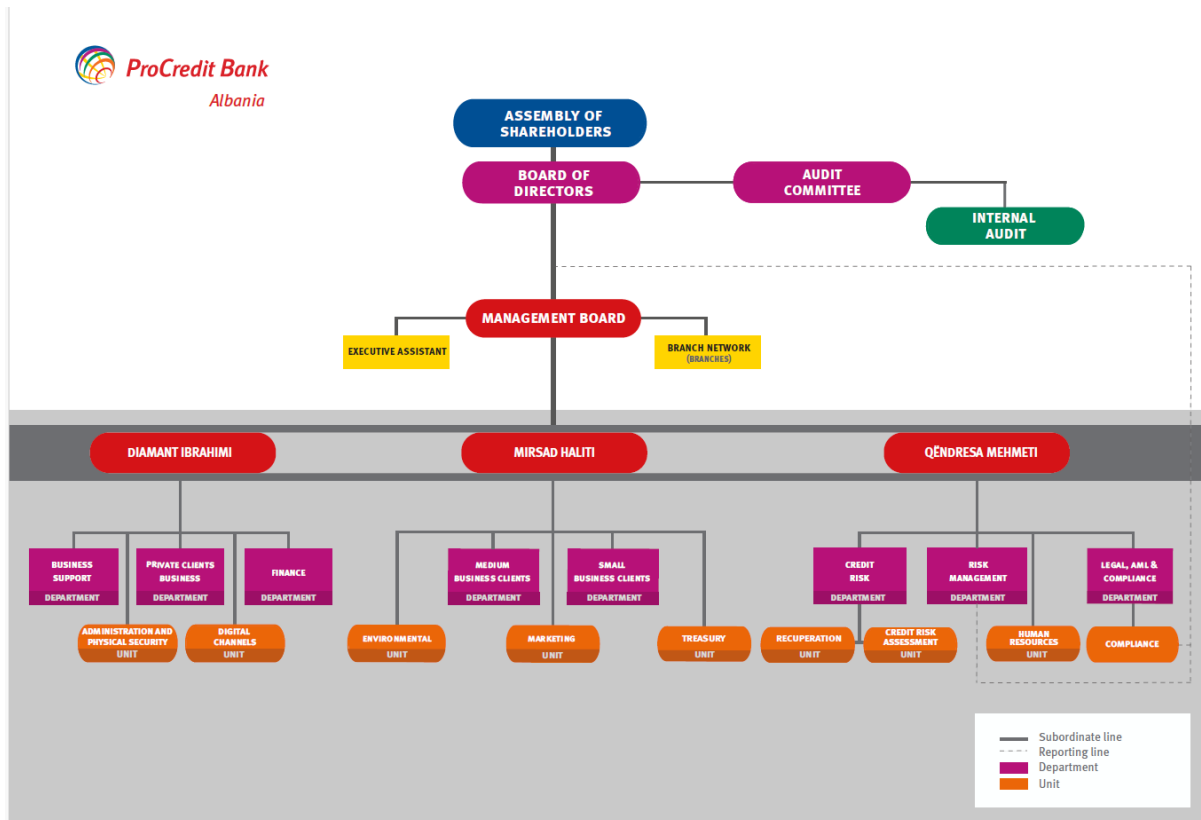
ProCredit Bank
Albania

ASSEMBLY OF SHAREHOLDERS

BOARD OF DIRECTORS

AUDIT COMMITTEE

INTERNAL AUDIT

MANAGEMENT BOARD

EXECUTIVE ASSISTANT

BRANCH NETWORK (BRANCHES)

DIAMANT IBRAHIMI

MIRSAD HALITI

QËNDRESA MEHMETI

BUSINESS SUPPORT DEPARTMENT

PRIVATE CLIENTS BUSINESS DEPARTMENT

FINANCE DEPARTMENT

ADMINISTRATION AND PHYSICAL SECURITY UNIT

DIGITAL CHANNELS UNIT

MEDIUM BUSINESS CLIENTS DEPARTMENT

SMALL BUSINESS CLIENTS DEPARTMENT

ENVIRONMENTAL UNIT

MARKETING UNIT

TREASURY UNIT

CREDIT RISK DEPARTMENT

RISK MANAGEMENT DEPARTMENT

LEGAL, AML & COMPLIANCE DEPARTMENT

RECUPERATION UNIT

CREDIT RISK ASSESSMENT UNIT

HUMAN RESOURCES UNIT

COMPLIANCE

Subordinate line
Reporting line
Department
Unit